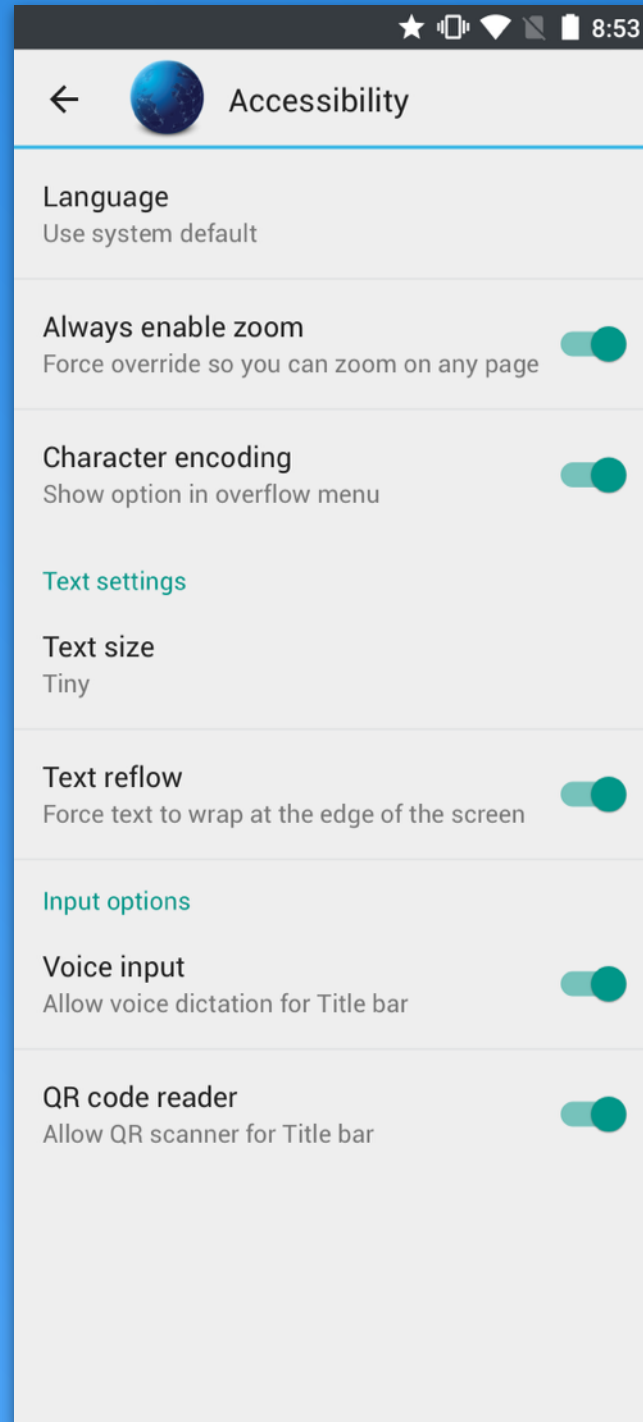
8:53

Accessibility

Language
Use system default

Always enable zoom
Force override so you can zoom on any page

Character encoding
Show option in overflow menu

Text settings

Text size
Tiny

Text reflow
Force text to wrap at the edge of the screen

Input options

Voice input
Allow voice dictation for Title bar

QR code reader
Allow QR scanner for Title bar